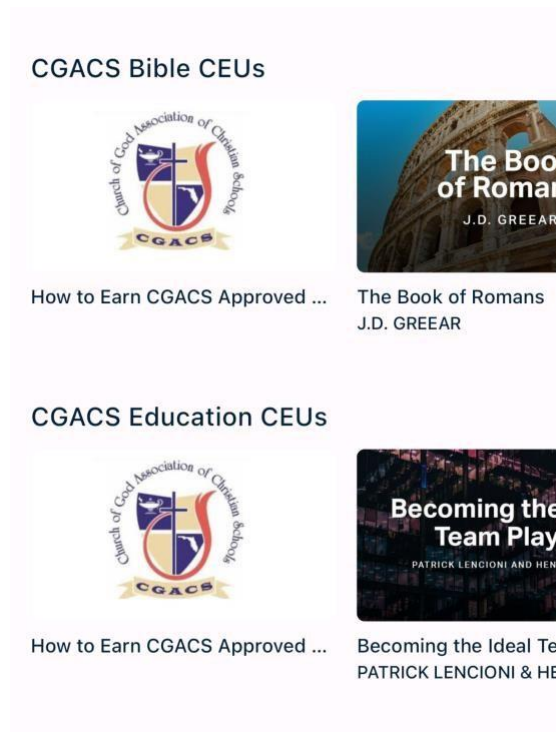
CGACS Bible CEUs

Church of God Association of Christian Schools
CGACS

How to Earn CGACS Approved ...

The Boo
of Romar
J.D. GREEAR

The Book of Romans
J.D. GREEAR

CGACS Education CEUs

Church of God Association of Christian Schools
CGACS

How to Earn CGACS Approved ...

Becoming the
Team Play
PATRICK LENCIONI AND HEN

Becoming the Ideal Te
PATRICK LENCIONI & HE